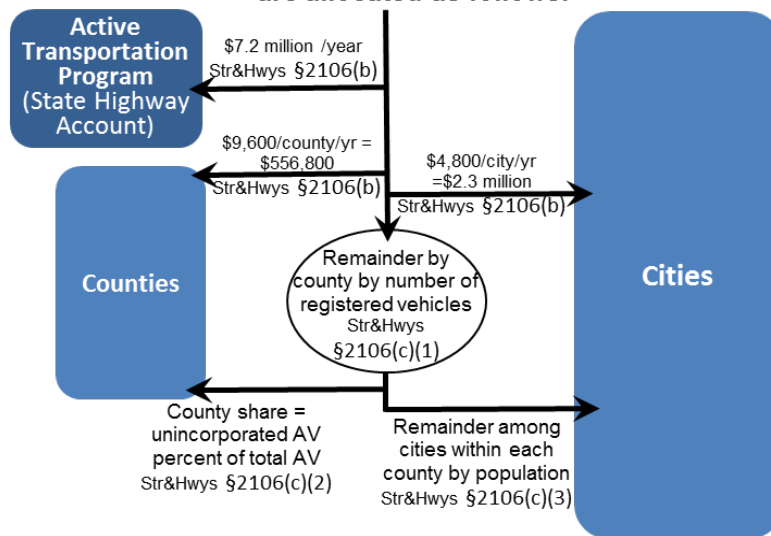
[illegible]

Active Transportation Program (State Highway Account)

$7.2 million /year
Str&Hwys §2106(b)

$9,600/county/yr = $556,800
Str&Hwys §2106(b)

$4,800/city/yr =$2.3 million
Str&Hwys §2106(b)

Counties

Remainder by county by number of registered vehicles
Str&Hwys §2106(c)(1)

Cities

County share = unincorporated AV percent of total AV
Str&Hwys §2106(c)(2)

Remainder among cities within each county by population
Str&Hwys §2106(c)(3)